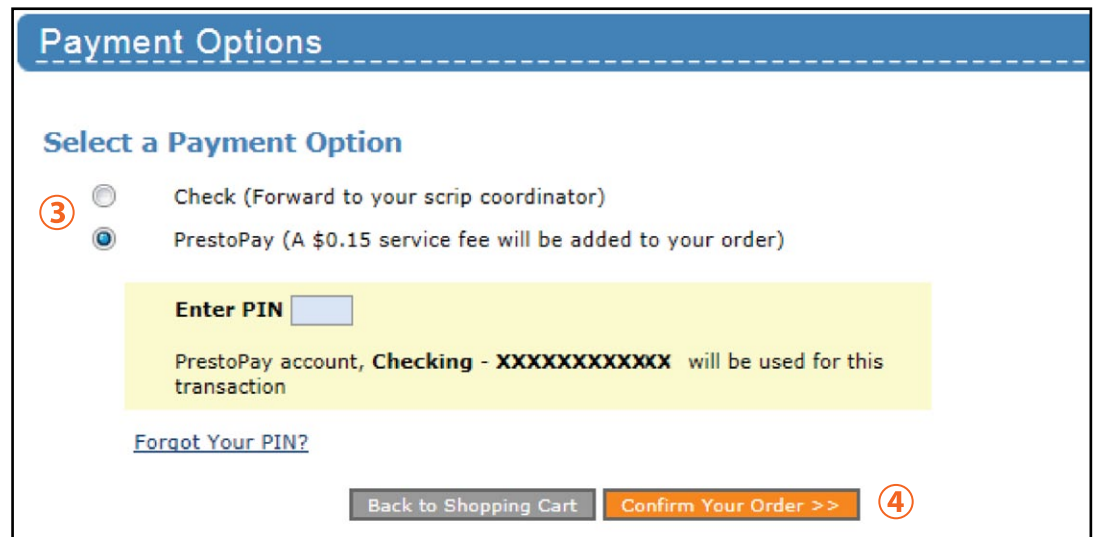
Payment Options

Select a Payment Option

③

Check (Forward to your scrip coordinator)

PrestoPay (A $0.15 service fee will be added to your order)

Enter PIN

PrestoPay account, **Checking - XXXXXXXXXXX** will be used for this transaction

Forgot Your PIN?

Back to Shopping Cart

Confirm Your Order >>

④